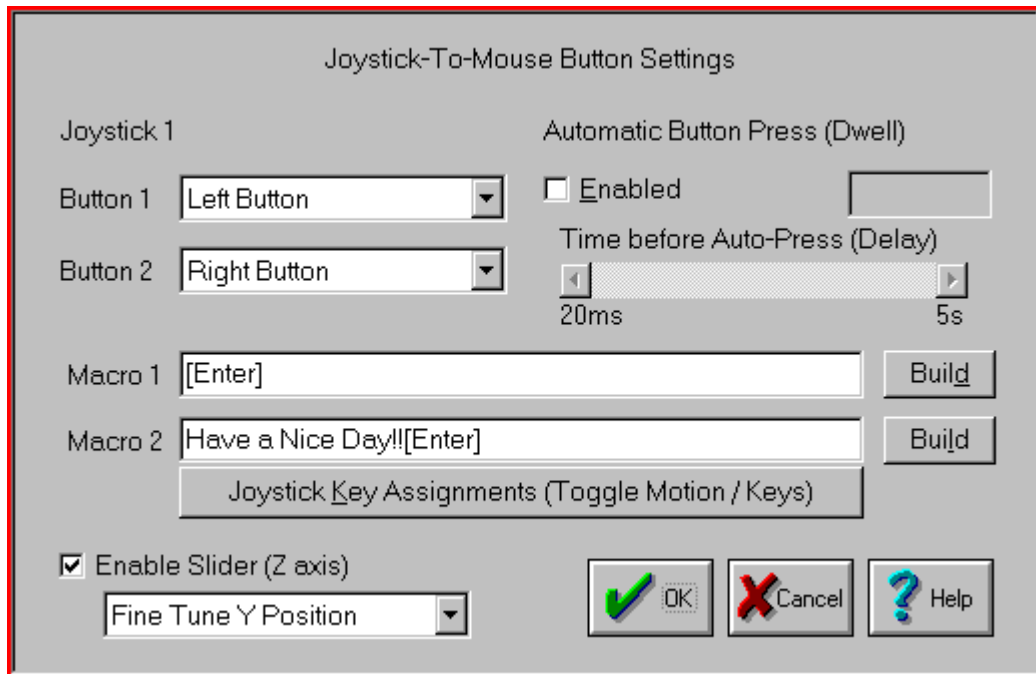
Joystick-To-Mouse Button Settings

Joystick 1

Button 1 Left Button

Button 2 Right Button

Automatic Button Press (Dwell)

Enabled

Time before Auto-Press (Delay)

20ms

5s

Macro 1 [Enter]

Build

Macro 2 Have a Nice Day!![Enter]

Build

Joystick Key Assignments (Toggle Motion / Keys)

Enable Slider (Z axis)

Fine Tune Y Position

OK

Cancel

Help